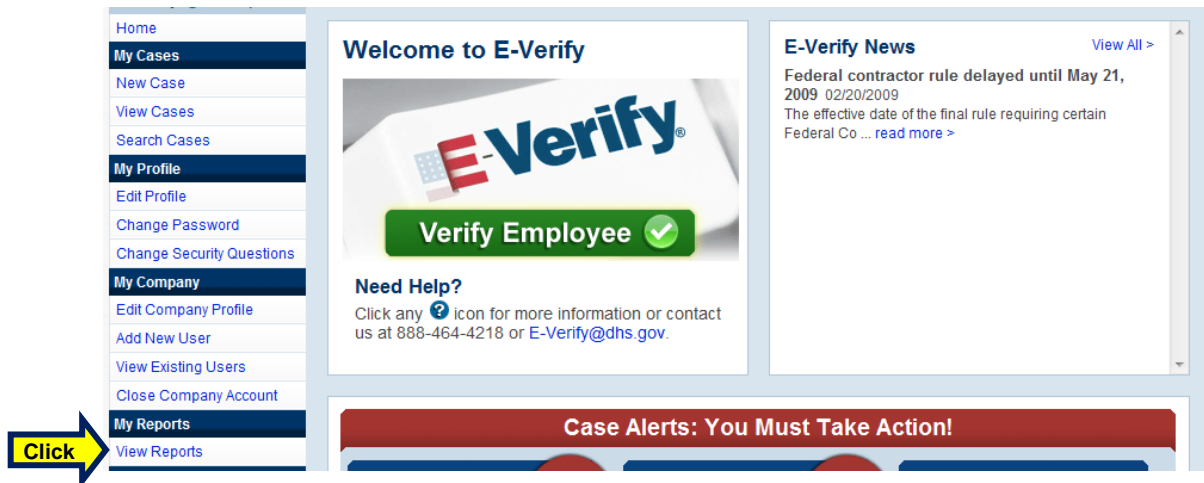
Home

My Cases

New Case

View Cases

Search Cases

My Profile

Edit Profile

Change Password

Change Security Questions

My Company

Edit Company Profile

Add New User

View Existing Users

Close Company Account

My Reports

View Reports

Click

Welcome to E-Verify

E-Verify®

Verify Employee

Need Help?

Click any ? icon for more information or contact us at 888-464-4218 or E-Verify@dhs.gov.

E-Verify News

View All >

Federal contractor rule delayed until May 21, 2009 02/20/2009

The effective date of the final rule requiring certain Federal Co ... read more >

Case Alerts: You Must Take Action!